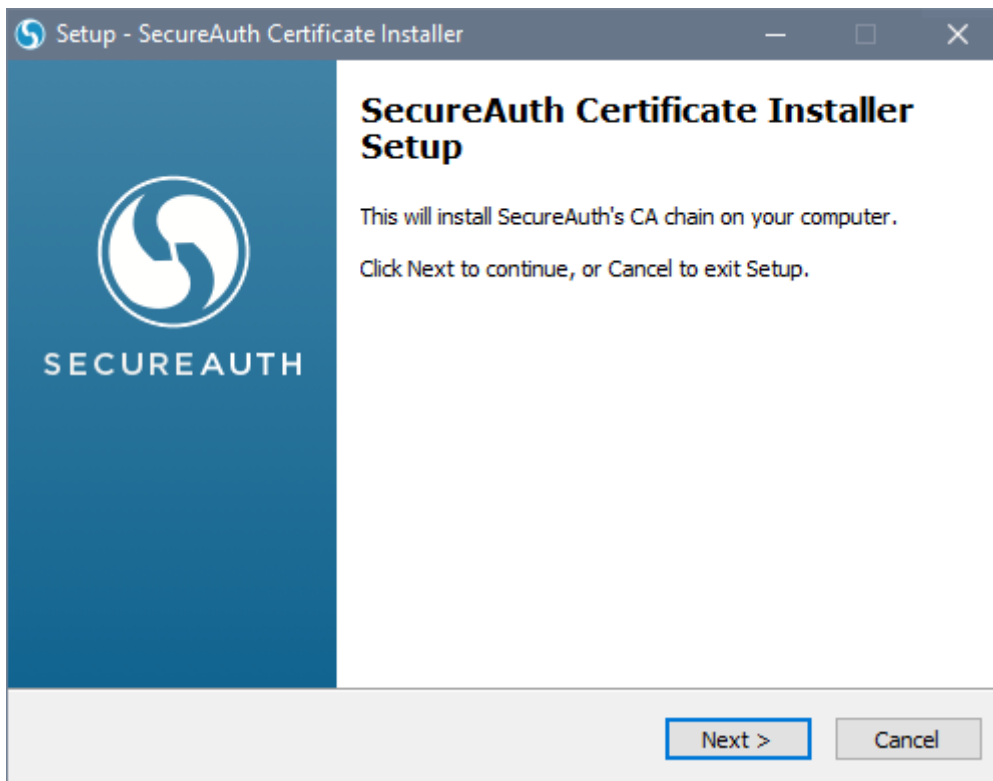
Setup - SecureAuth Certificate Installer

SECUREAUTH

SecureAuth Certificate Installer Setup

This will install SecureAuth's CA chain on your computer.

Click Next to continue, or Cancel to exit Setup.

Next >

Cancel